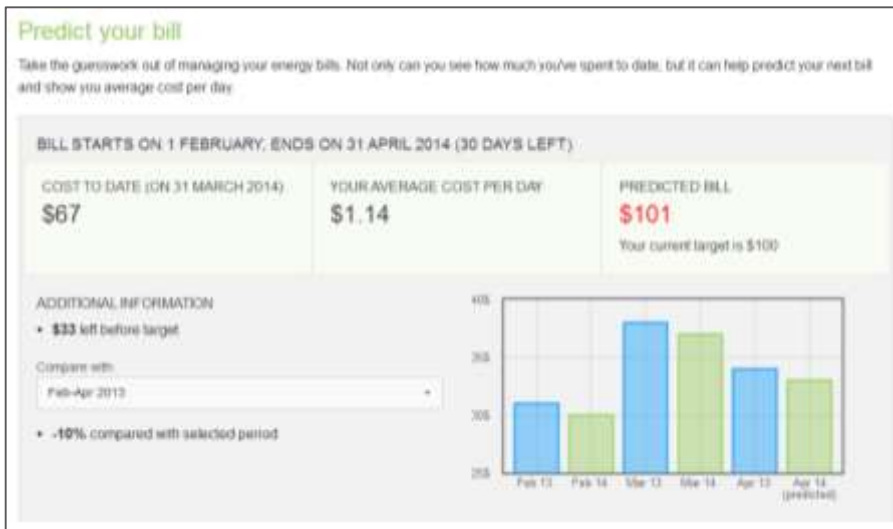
Predict your bill

Take the guesswork out of managing your energy bills. Not only can you see how much you've spent to date, but it can help predict your next bill and show you average cost per day.

BILL STARTS ON 1 FEBRUARY, ENDS ON 31 APRIL 2014 (30 DAYS LEFT)

COST TO DATE (ON 31 MARCH 2014)
$67

YOUR AVERAGE COST PER DAY
$1.14

PREDICTED BILL
$101
Your current target is $100

ADDITIONAL INFORMATION
• $33 left before target

Compare with:
Feb-Apr 2013

• -10% compared with selected period

40
35
30
25
Feb 13
Feb 14
Mar 13
Mar 14
Apr 13
Apr 14 (predicted)